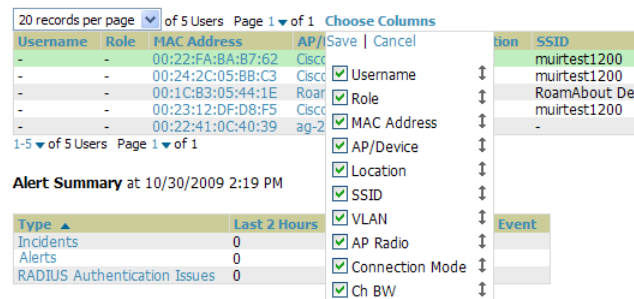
20 records per page of 5 Users Page 1 of 1 Choose Columns

| Username | Role | MAC Address | AP/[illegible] | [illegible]tion | SSID |
|---|---|---|---|---|---|
| - | - | 00:22:FA:BA:B7:62 | Cisco | | muirtest1200 |
| - | - | 00:24:2C:05:BB:C3 | Cisco | | muirtest1200 |
| - | - | 00:1C:B3:05:44:1E | Roam | | RoamAbout De |
| - | - | 00:23:12:DF:D8:F5 | Cisco | | muirtest1200 |
| - | - | 00:22:41:0C:40:39 | ag-2 | | - |

1-5 of 5 Users Page 1 of 1

Save | Cancel

Username
Role
MAC Address
AP/Device
Location
SSID
VLAN
AP Radio
Connection Mode
Ch BW

Alert Summary at 10/30/2009 2:19 PM

| Type ▲ | Last 2 Hours | Event |
|---|---|---|
| Incidents | 0 | |
| Alerts | 0 | |
| RADIUS Authentication Issues | 0 | |